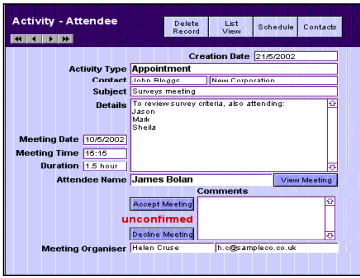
Activity - Attendee

Delete Record
List View
Schedule
Contacts

Creation Date 21/5/2002

Activity Type Appointment
Contact John Bloggs New Corporation
Subject Surveys meeting
Details To review survey criteria, also attending:
Jason
Mark
Sheila

Meeting Date 10/5/2002
Meeting Time 15:15
Duration 1.5 hour

Attendee Name James Bolan
View Meeting

Comments

Accept Meeting
unconfirmed
Decline Meeting

Meeting Organiser Helen Cruse h.c@sampleco.co.uk